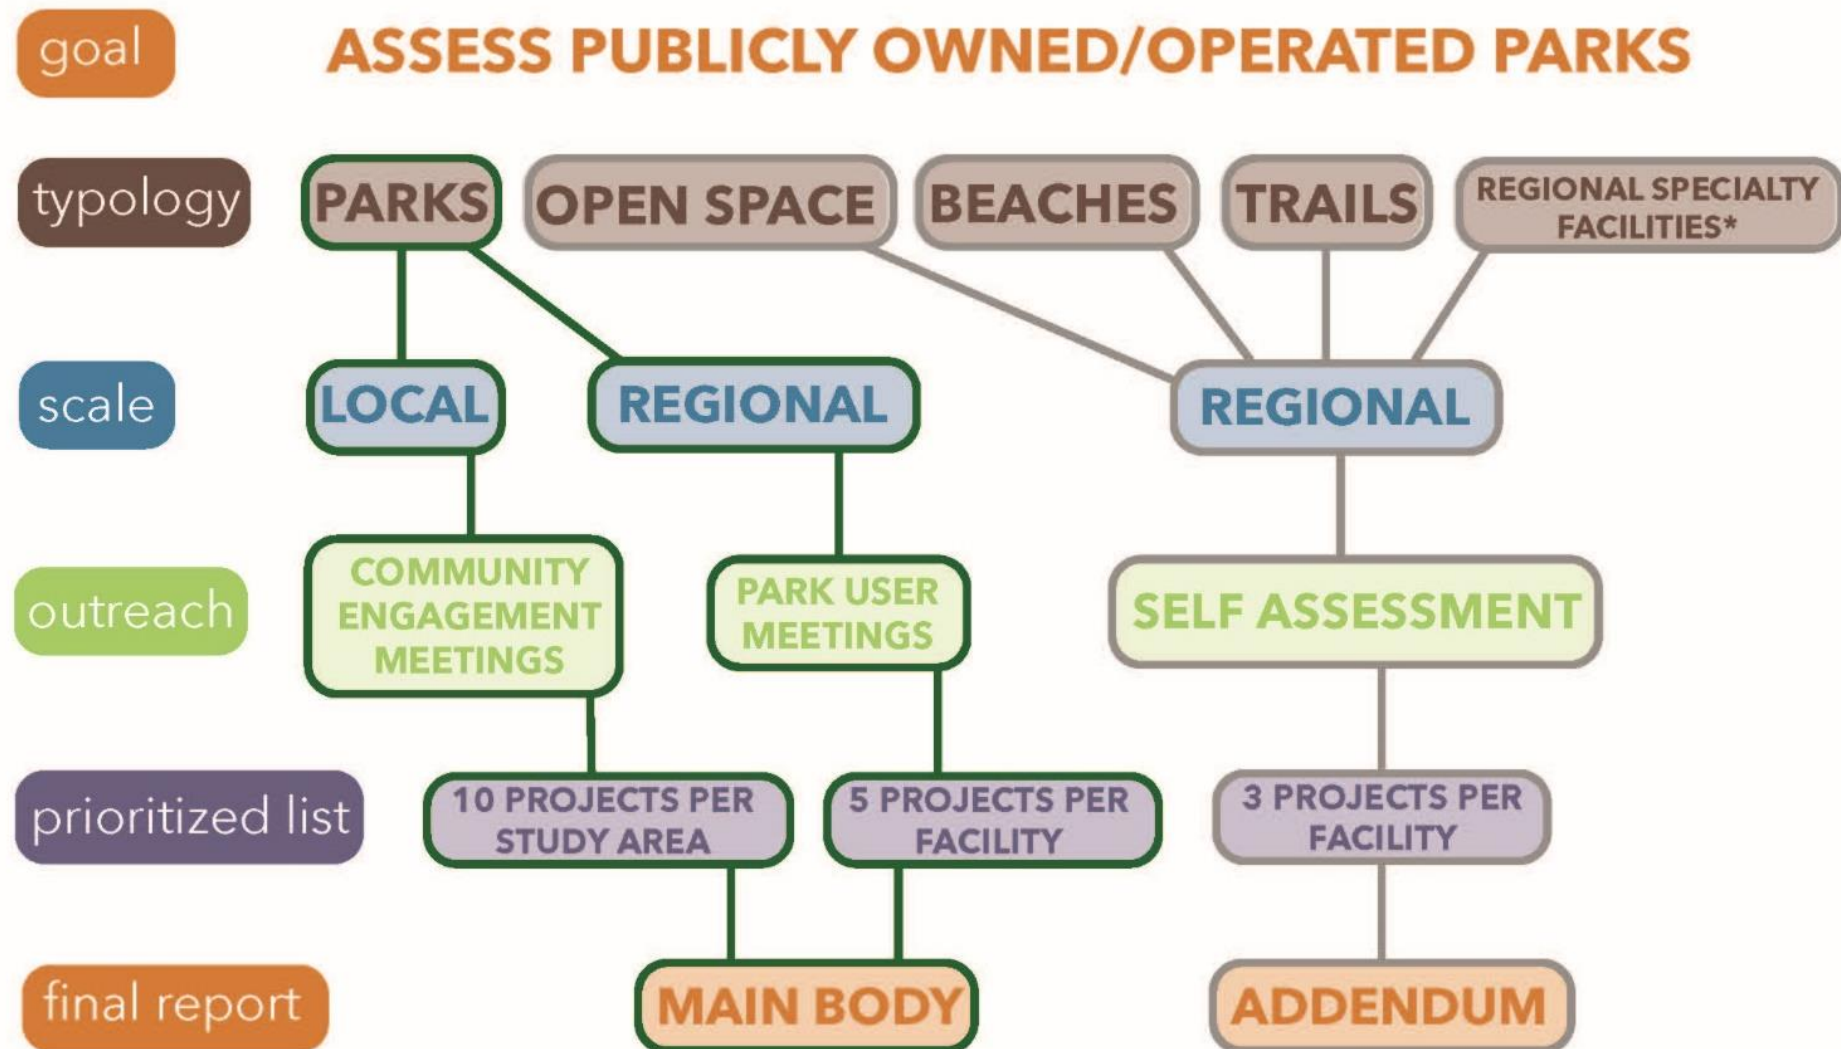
goal
ASSESS PUBLICLY OWNED/OPERATED PARKS

typology
PARKS
OPEN SPACE
BEACHES
TRAILS
REGIONAL SPECIALTY FACILITIES*

scale
LOCAL
REGIONAL
REGIONAL

outreach
COMMUNITY ENGAGEMENT MEETINGS
PARK USER MEETINGS
SELF ASSESSMENT

prioritized list
10 PROJECTS PER STUDY AREA
5 PROJECTS PER FACILITY
3 PROJECTS PER FACILITY

final report
MAIN BODY
ADDENDUM